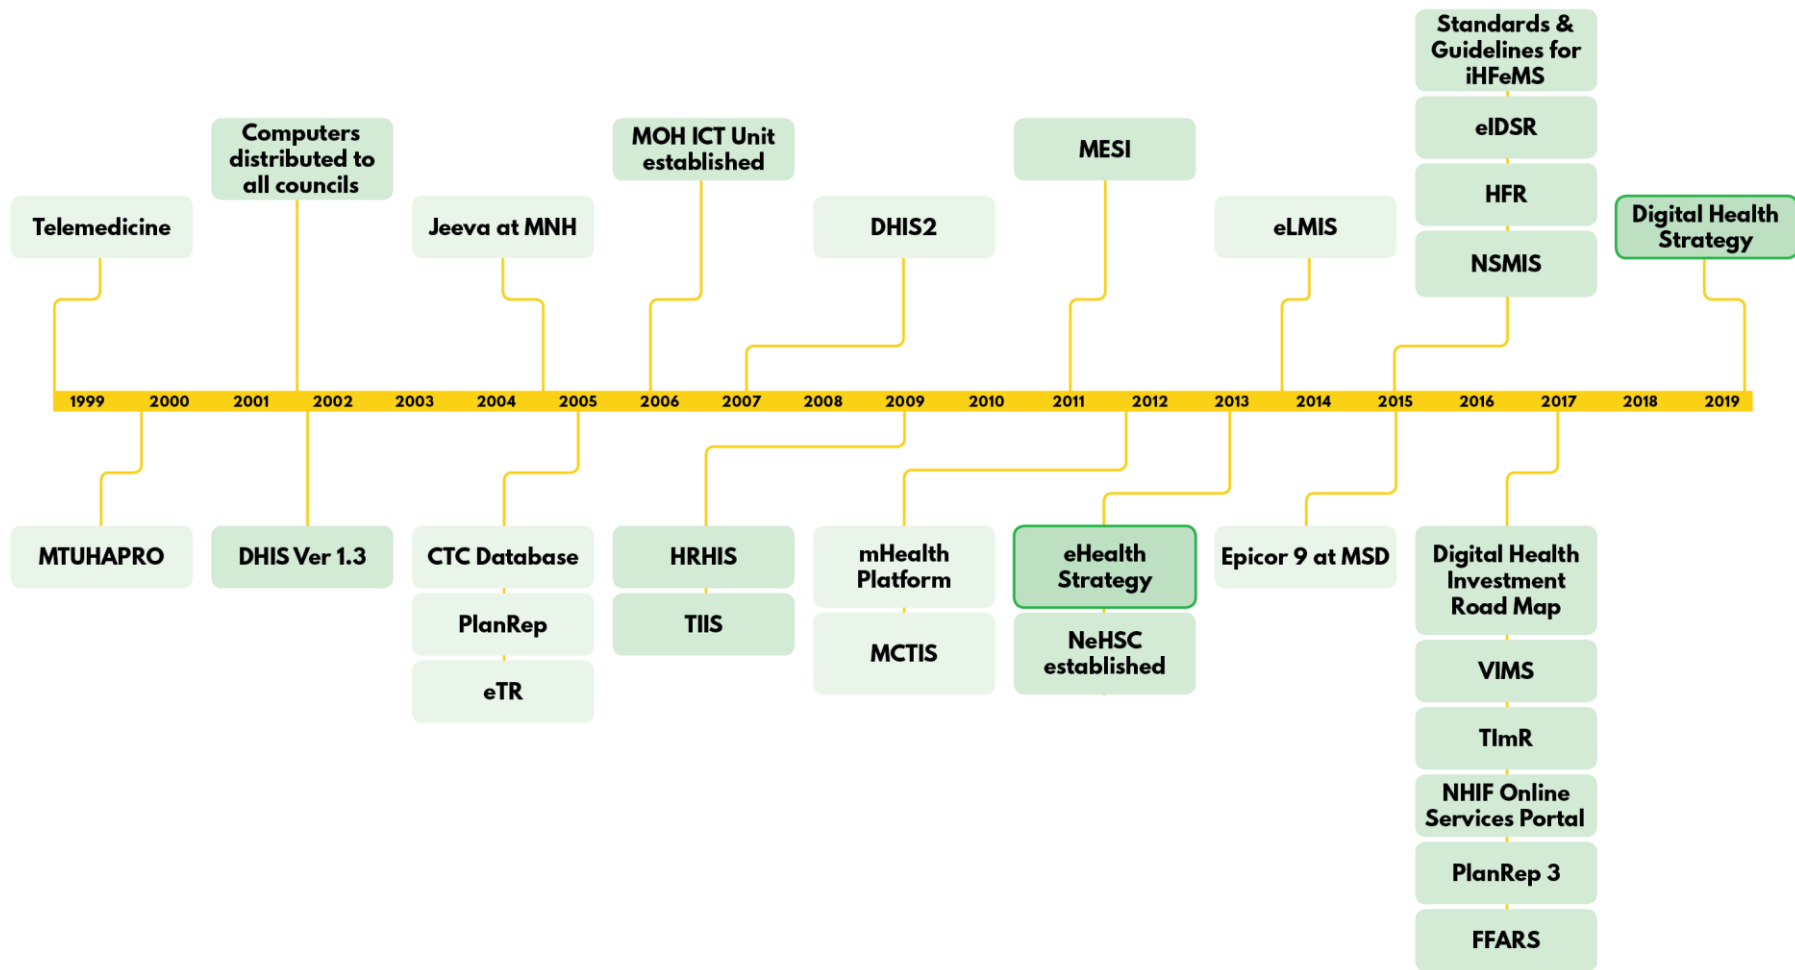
Standards & Guidelines for iHFeMS

eIDSR

HFR

NSMIS

Computers distributed to all councils

MOH ICT Unit established

MESI

Digital Health Strategy

Telemedicine

Jeeva at MNH

DHIS2

eLMIS

1999 2000 2001 2002 2003 2004 2005 2006 2007 2008 2009 2010 2011 2012 2013 2014 2015 2016 2017 2018 2019

MTUHAPRO

DHIS Ver 1.3

CTC Database

PlanRep

eTR

HRHIS

TIIS

mHealth Platform

MCTIS

eHealth Strategy

NeHSC established

Epicor 9 at MSD

Digital Health Investment Road Map

VIMS

TImR

NHIF Online Services Portal

PlanRep 3

FFARS